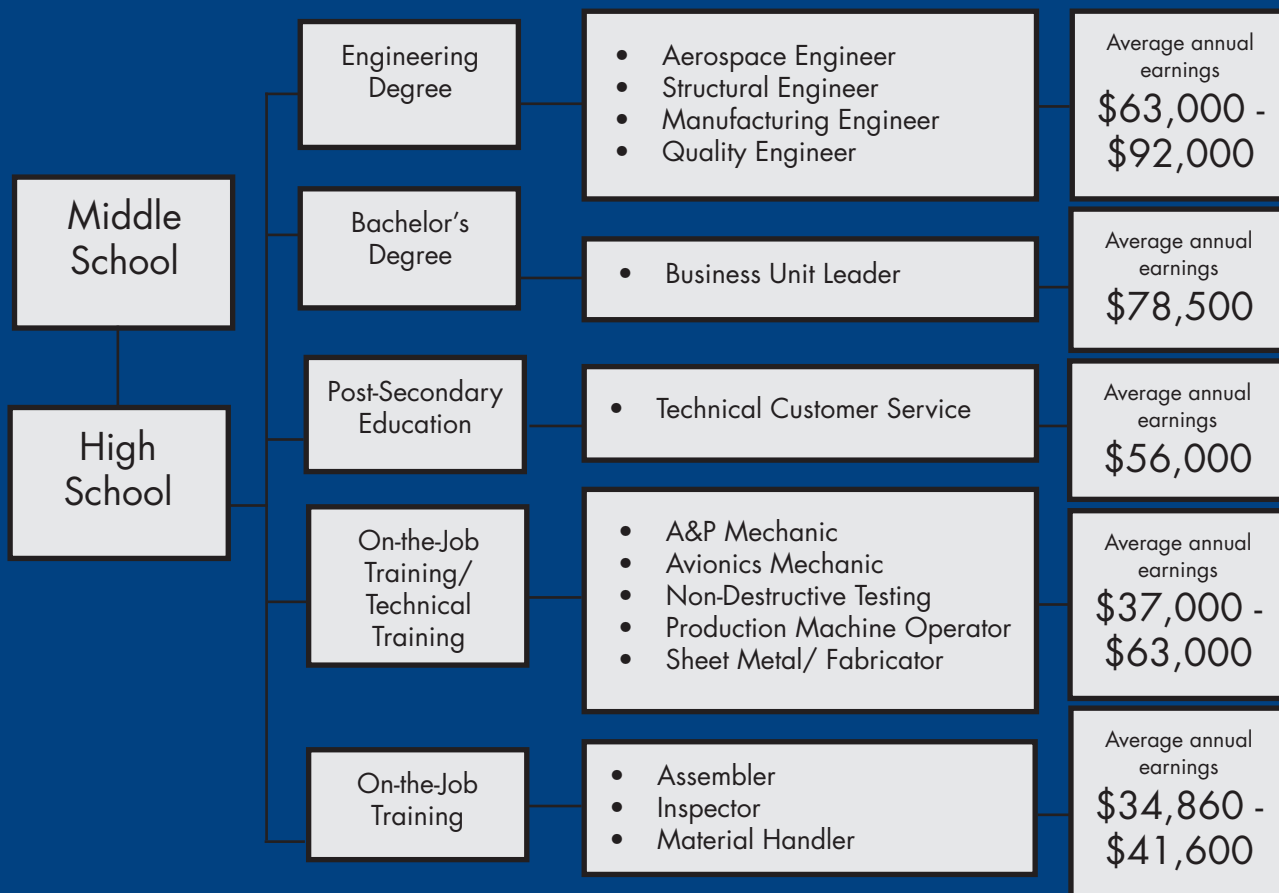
Middle School

High School

Engineering Degree

- Aerospace Engineer
- Structural Engineer
- Manufacturing Engineer
- Quality Engineer

Average annual earnings
\$63,000 - \$92,000

Bachelor's Degree

- Business Unit Leader

Average annual earnings
\$78,500

Post-Secondary Education

- Technical Customer Service

Average annual earnings
\$56,000

On-the-Job Training/ Technical Training

- A&P Mechanic
- Avionics Mechanic
- Non-Destructive Testing
- Production Machine Operator
- Sheet Metal/ Fabricator

Average annual earnings
\$37,000 - \$63,000

On-the-Job Training

- Assembler
- Inspector
- Material Handler

Average annual earnings
\$34,860 - \$41,600